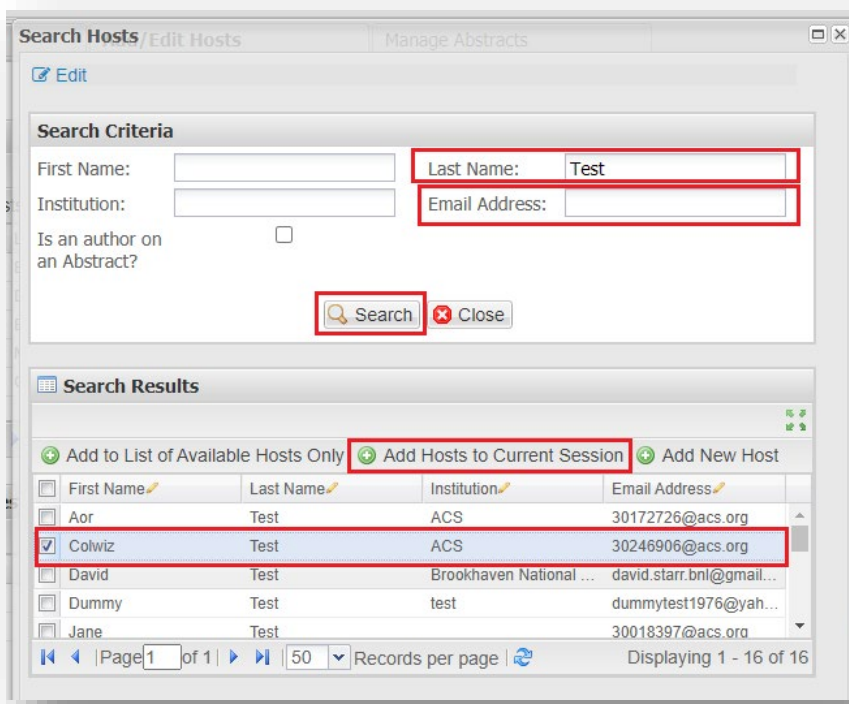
Search Hosts

Edit

Search Criteria

First Name:

Last Name: Test

Institution:

Email Address:

Is an author on an Abstract?

Search Close

Search Results

Add to List of Available Hosts Only Add Hosts to Current Session Add New Host

| | First Name | Last Name | Institution | Email Address |
|---|---|---|---|---|
| | Aor | Test | ACS | 30172726@acs.org |
| ☑ | Colwiz | Test | ACS | 30246906@acs.org |
| | David | Test | Brookhaven National ... | david.starr.bnl@gmail... |
| | Dummy | Test | test | dummytest1976@yah... |
| | Jane | Test | | 30018397@acs.org |

Page 1 of 1 50 Records per page Displaying 1 - 16 of 16